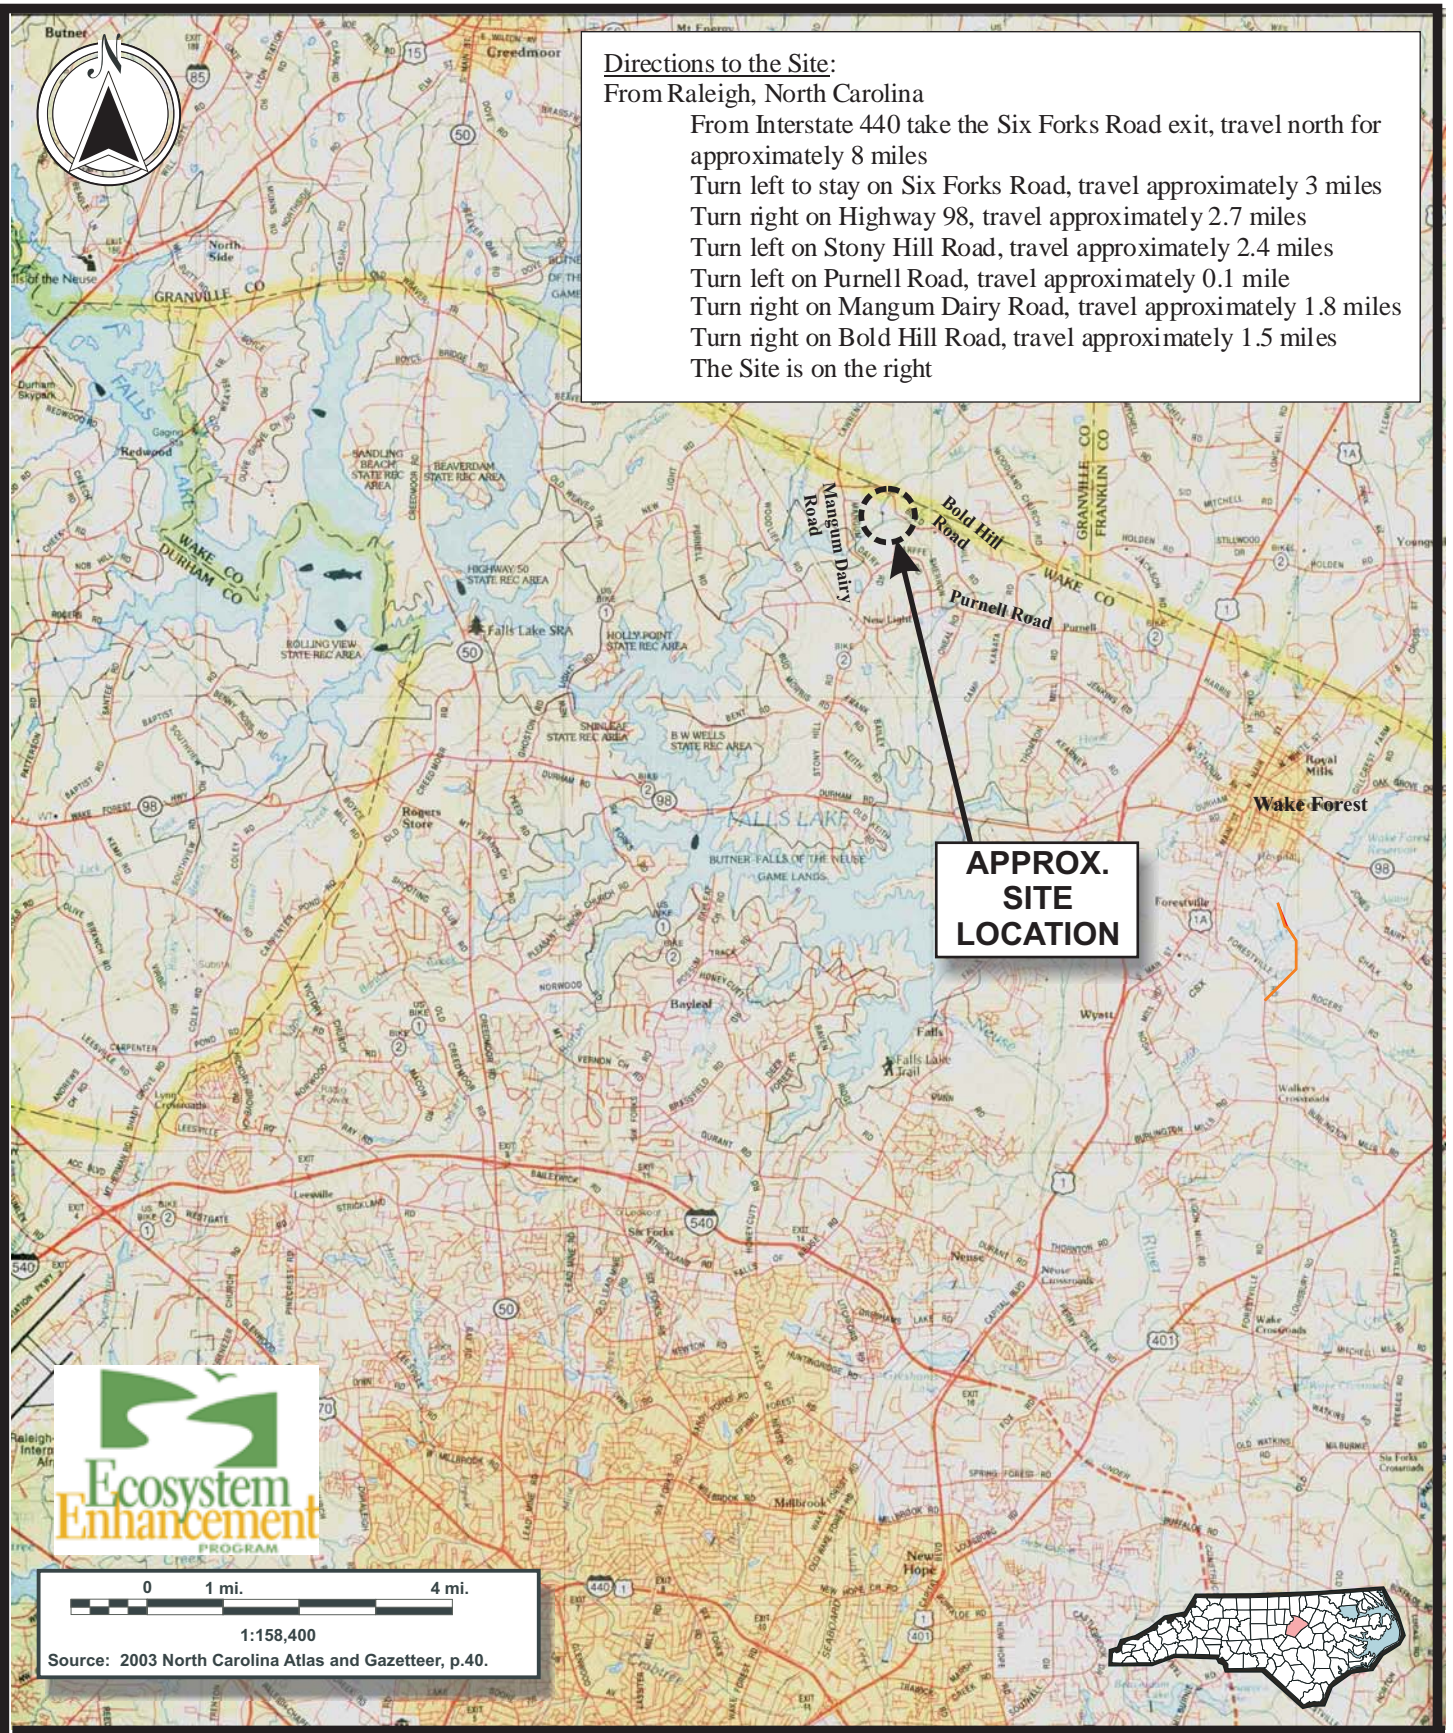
Directions to the Site:
From Raleigh, North Carolina
From Interstate 440 take the Six Forks Road exit, travel north for approximately 8 miles
Turn left to stay on Six Forks Road, travel approximately 3 miles
Turn right on Highway 98, travel approximately 2.7 miles
Turn left on Stony Hill Road, travel approximately 2.4 miles
Turn left on Purnell Road, travel approximately 0.1 mile
Turn right on Mangum Dairy Road, travel approximately 1.8 miles
Turn right on Bold Hill Road, travel approximately 1.5 miles
The Site is on the right

N

Butner
Creedmoor
North Side
GRANVILLE CO
Redwood
FALLS LAKE
WAKE CO
DURHAM CO
SANDLING BEACH STATE REC AREA
BEAVERDAM STATE REC AREA
HIGHWAY 50 STATE REC AREA
Falls Lake SRA
HOLLY POINT STATE REC AREA
ROLLING VIEW STATE REC AREA
SHINLEAF STATE REC AREA
B W WELLS STATE REC AREA
Mangum Dairy Road
Bold Hill Road
Purnell Road
GRANVILLE CO
FRANKLIN CO
WAKE CO
Royal Mills
Wake Forest
Rogers Store
FALLS LAKE
BUTNER-FALLS OF THE NEUSE GAME LANDS
APPROX. SITE LOCATION
Forestville
Bayleaf
Falls
Falls Lake Trail
Wyatt
Walkers Crossroads
Leesville
Six Forks
Neuse
Neuse Crossroads
Wake Crossroads
Millbrook
New Hope
Six Forks Crossroads

Ecosystem Enhancement PROGRAM

0 1 mi. 4 mi.
1:158,400
Source: 2003 North Carolina Atlas and Gazetteer, p.40.